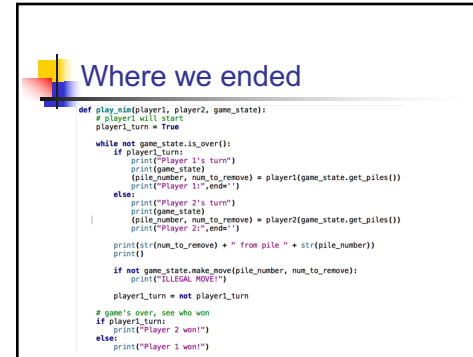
Where we ended

def play_nim(player1, player2, game_state):
    # player1 will start
    player1_turn = True

    while not game_state.is_over():
        if player1_turn:
            print("Player 1's turn")
            print(game_state)
            (pile_number, num_to_remove) = player1(game_state.get_piles())
            print("Player 1:",end='')
        else:
            print("Player 2's turn")
            print(game_state)
            (pile_number, num_to_remove) = player2(game_state.get_piles())
            print("Player 2:",end='')

        print(str(num_to_remove) + " from pile " + str(pile_number))
        print()

        if not game_state.make_move(pile_number, num_to_remove):
            print("ILLEGAL MOVE!")

        player1_turn = not player1_turn

    # game's over, see who won
    if player1_turn:
        print("Player 2 won!")
    else:
        print("Player 1 won!")